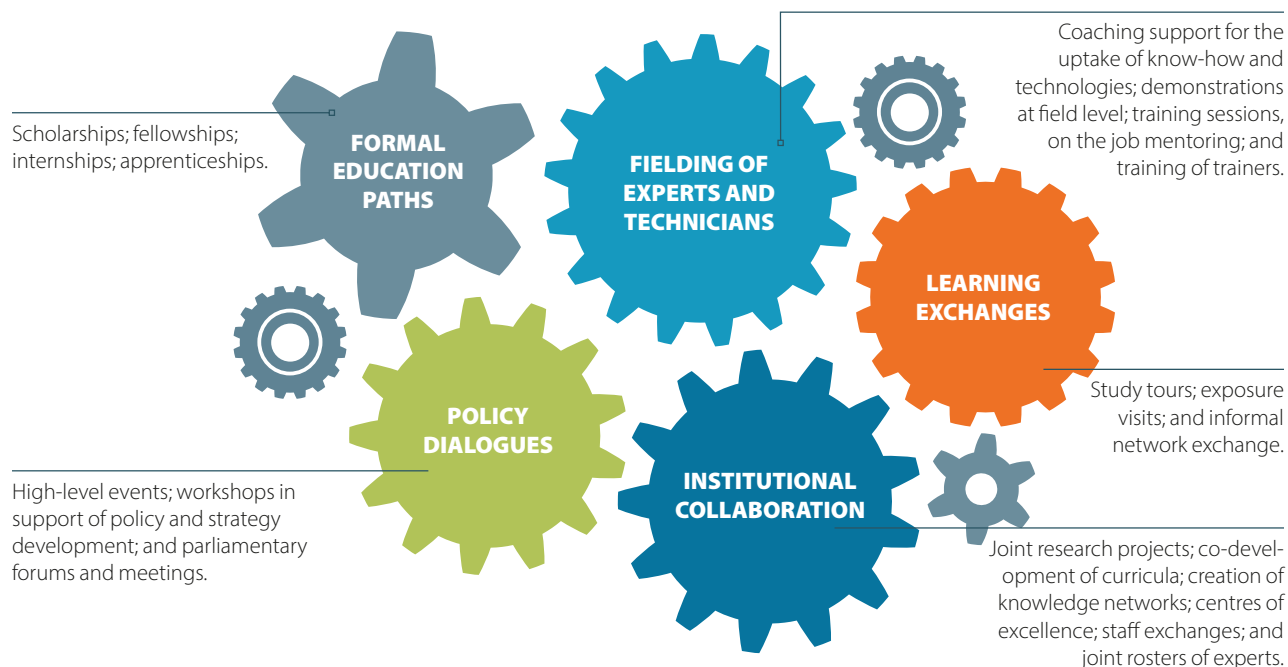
Coaching support for the uptake of know-how and technologies; demonstrations at field level; training sessions, on the job mentoring; and training of trainers.

Scholarships; fellowships; internships; apprenticeships.

FORMAL EDUCATION PATHS

FIELDING OF EXPERTS AND TECHNICIANS

LEARNING EXCHANGES

POLICY DIALOGUES

INSTITUTIONAL COLLABORATION

Study tours; exposure visits; and informal network exchange.

High-level events; workshops in support of policy and strategy development; and parliamentary forums and meetings.

Joint research projects; co-development of curricula; creation of knowledge networks; centres of excellence; staff exchanges; and joint rosters of experts.